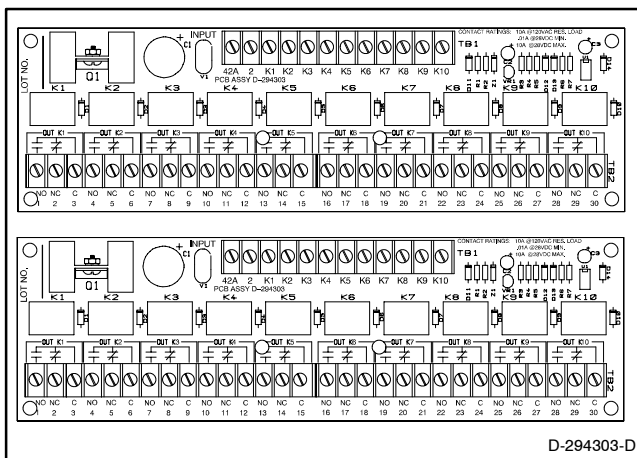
LOT NO.
Q1
C1
+
INPUT
V1
PCB ASSY D-294303
42A 2 K1 K2 K3 K4 K5 K6 K7 K8 K9 K10
CONTACT RATINGS: 10A @120VAC RES. LOAD
.01A @28VDC MIN.
10A @28VDC MAX.
TB1
K1 K2 K3 K4 K5 K6 K7 K8 K9 K10
OUT K1 OUT K2 OUT K3 OUT K4 OUT K5 OUT K6 OUT K7 OUT K8 OUT K9 OUT K10
NO NC C NO NC C NO NC C NO NC C NO NC C NO NC C NO NC C NO NC C NO NC C NO NC C
1 2 3 4 5 6 7 8 9 10 11 12 13 14 15 16 17 18 19 20 21 22 23 24 25 26 27 28 29 30
TB2

LOT NO.
Q1
C1
+
INPUT
V1
PCB ASSY D-294303
42A 2 K1 K2 K3 K4 K5 K6 K7 K8 K9 K10
CONTACT RATINGS: 10A @120VAC RES. LOAD
.01A @28VDC MIN.
10A @28VDC MAX.
TB1
K1 K2 K3 K4 K5 K6 K7 K8 K9 K10
OUT K1 OUT K2 OUT K3 OUT K4 OUT K5 OUT K6 OUT K7 OUT K8 OUT K9 OUT K10
NO NC C NO NC C NO NC C NO NC C NO NC C NO NC C NO NC C NO NC C NO NC C NO NC C
1 2 3 4 5 6 7 8 9 10 11 12 13 14 15 16 17 18 19 20 21 22 23 24 25 26 27 28 29 30
TB2

D-294303-D